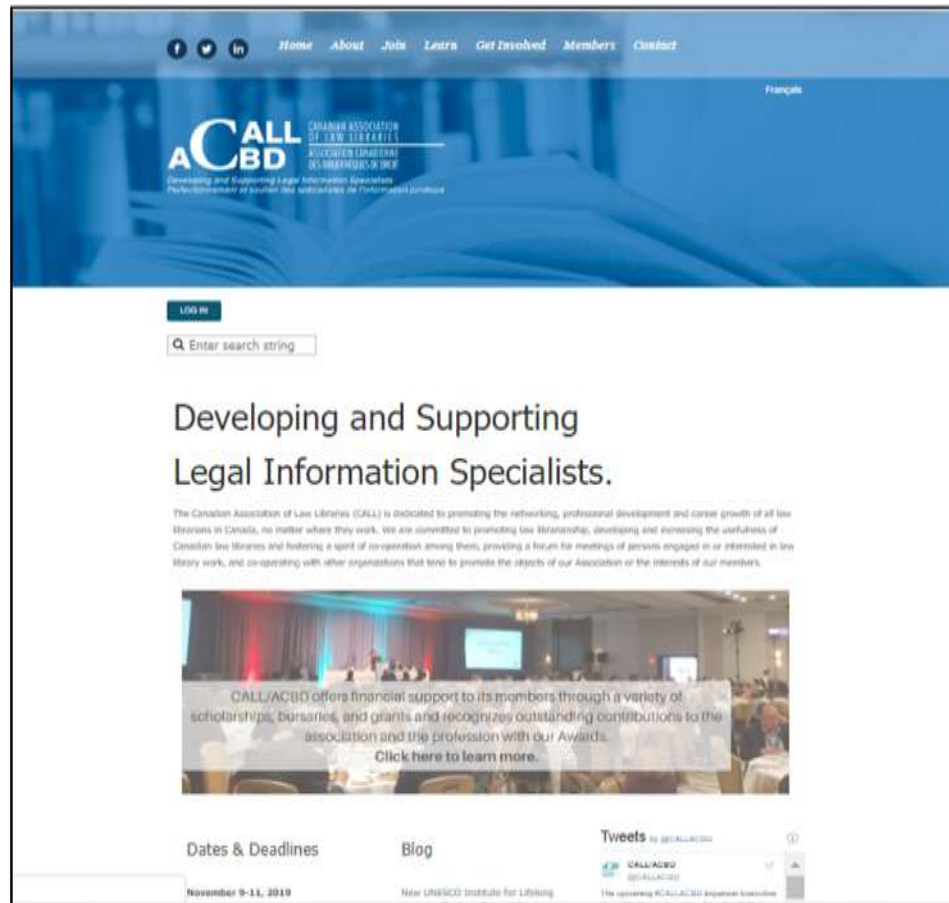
Home About Join Learn Get Involved Members Contact

Français

CALL ACBD CANADIAN ASSOCIATION OF LAW LIBRARIES ASSOCIATION CANADIENNE DES BIBLIOTHÈQUES DE DROIT

Developing and Supporting Legal Information Specialists
Perfectionnement et soutien des spécialistes de l'information juridique

LOG IN

Enter search string

Developing and Supporting Legal Information Specialists.

The Canadian Association of Law Libraries (CALL) is dedicated to promoting the networking, professional development and career growth of all law librarians in Canada, no matter where they work. We are committed to promoting law librarianship, developing and increasing the usefulness of Canadian law libraries and fostering a spirit of co-operation among them, providing a forum for meetings of persons engaged in or interested in law library work, and co-operating with other organizations that tend to promote the objects of our Association or the interests of our members.

CALL/ACBD offers financial support to its members through a variety of scholarships, bursaries, and grants and recognizes outstanding contributions to the association and the profession with our Awards.
Click here to learn more.

Dates & Deadlines

November 9-11, 2019

Blog

New UNESCO Institute for Lifelong

Tweets by @CALLACBD

CALL/ACBD
@CALLACBD

The upcoming #CALLACBD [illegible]